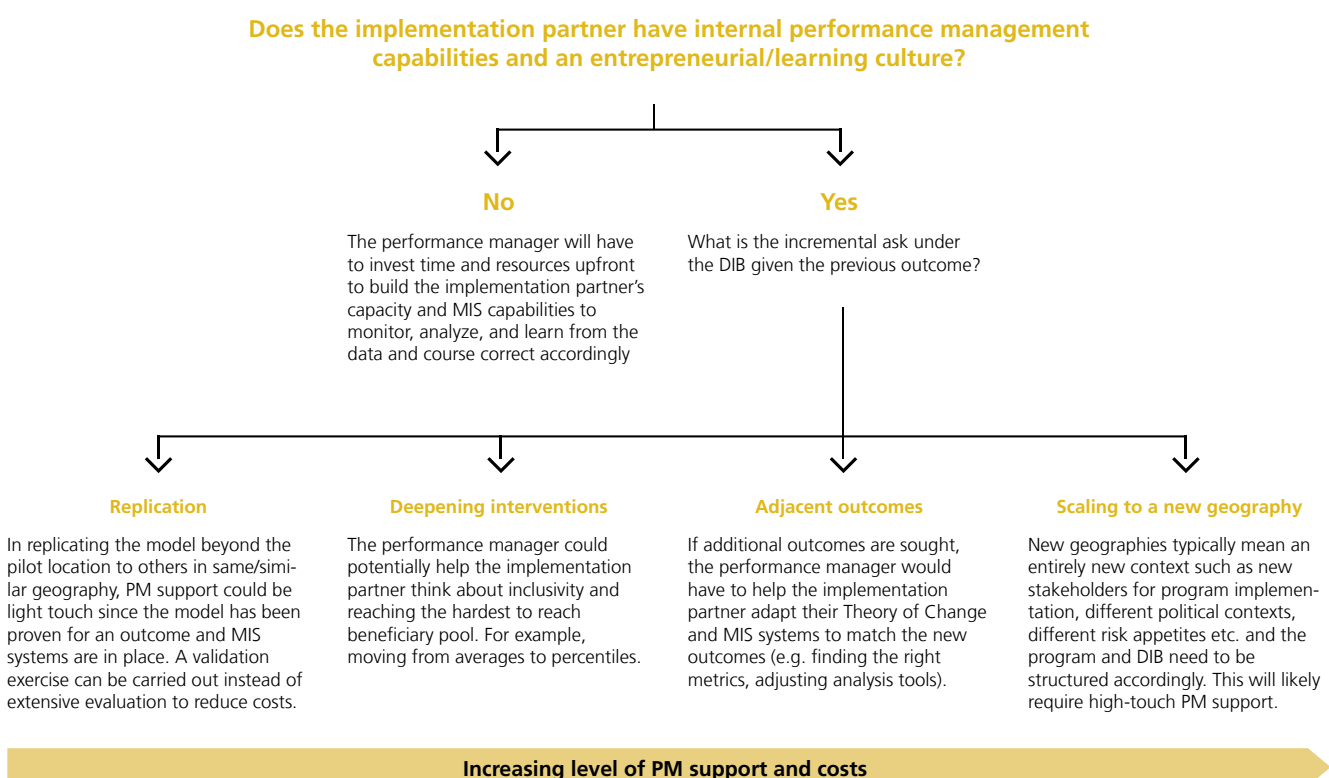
Does the implementation partner have internal performance management capabilities and an entrepreneurial/learning culture?

No

The performance manager will have to invest time and resources upfront to build the implementation partner's capacity and MIS capabilities to monitor, analyze, and learn from the data and course correct accordingly

Yes

What is the incremental ask under the DIB given the previous outcome?

Replication

In replicating the model beyond the pilot location to others in same/similar geography, PM support could be light touch since the model has been proven for an outcome and MIS systems are in place. A validation exercise can be carried out instead of extensive evaluation to reduce costs.

Deepening interventions

The performance manager could potentially help the implementation partner think about inclusivity and reaching the hardest to reach beneficiary pool. For example, moving from averages to percentiles.

Adjacent outcomes

If additional outcomes are sought, the performance manager would have to help the implementation partner adapt their Theory of Change and MIS systems to match the new outcomes (e.g. finding the right metrics, adjusting analysis tools).

Scaling to a new geography

New geographies typically mean an entirely new context such as new stakeholders for program implementation, different political contexts, different risk appetites etc. and the program and DIB need to be structured accordingly. This will likely require high-touch PM support.

Increasing level of PM support and costs